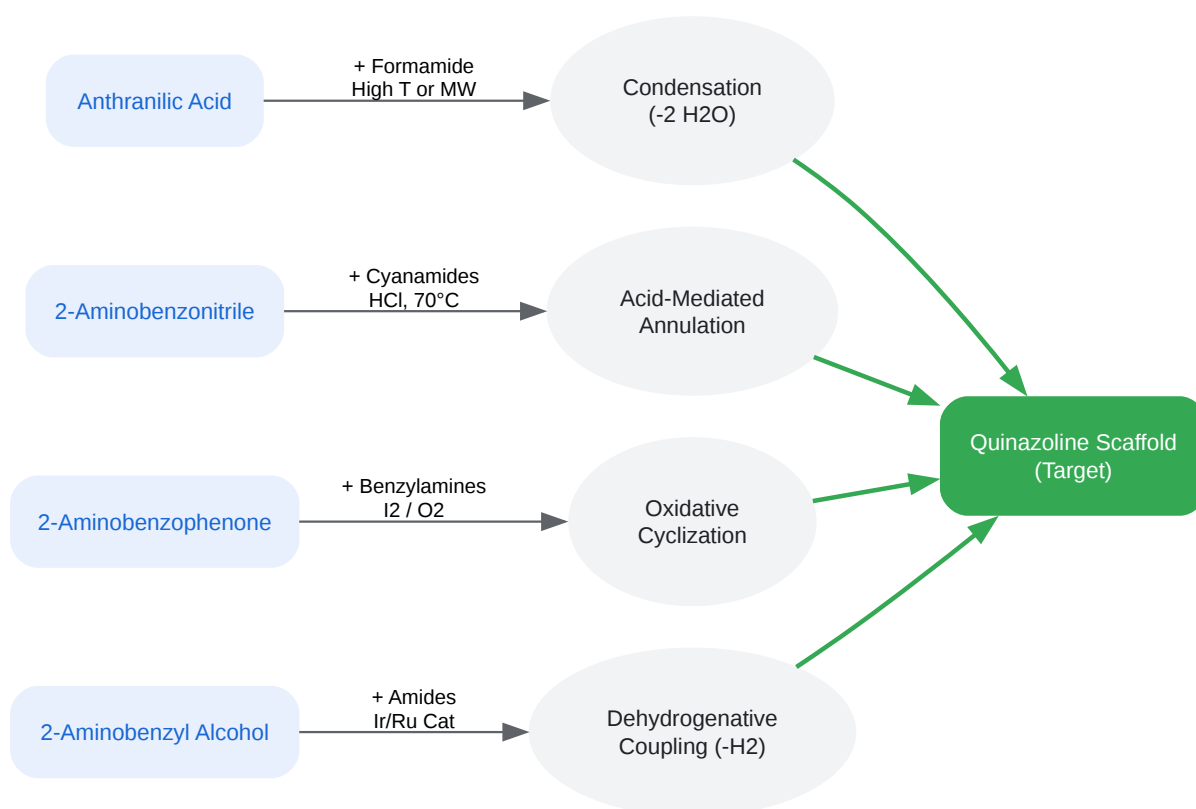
Anthranilic Acid

+ Formamide
High T or MW

Condensation
(-2 H2O)

2-Aminobenzonitrile

+ Cyanamides
HCl, 70°C

Acid-Mediated
Annulation

2-Aminobenzophenone

+ Benzylamines
I2 / O2

Oxidative
Cyclization

2-Aminobenzyl Alcohol

+ Amides
Ir/Ru Cat

Dehydrogenative
Coupling (-H2)

Quinazoline Scaffold
(Target)